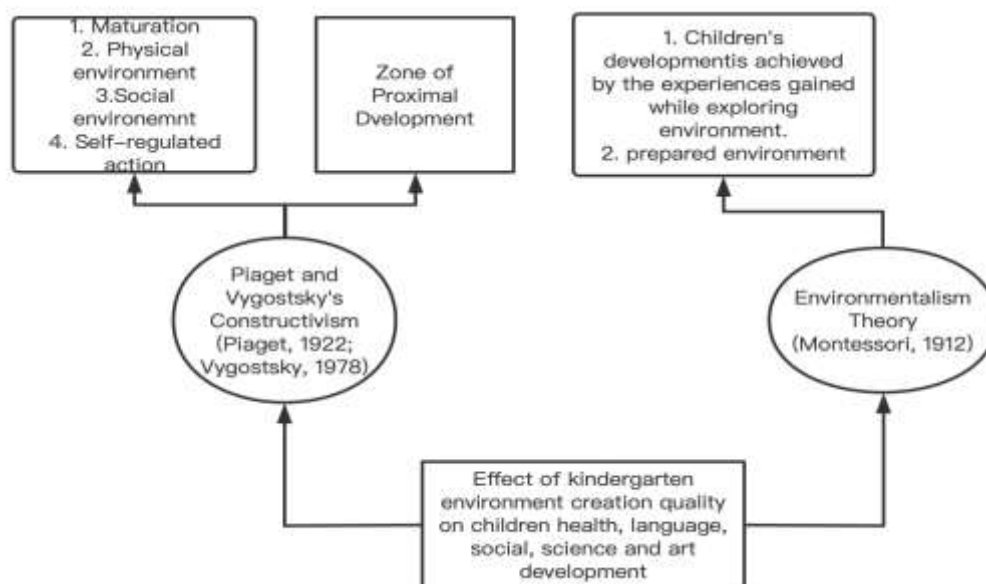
1. Maturation
2. Physical environment
3.Social environemnt
4. Self-regulated action

Zone of Proximal Dvelopment

1. Children's developmentis achieved by the experiences gained while exploring environment.
2. prepared environment

Piaget and Vygostsky's Constructivism (Piaget, 1922; Vygostsky, 1978)

Environmentalism Theory (Montessori, 1912)

Effect of kindergarten environment creation quality on children health, language, social, science and art development